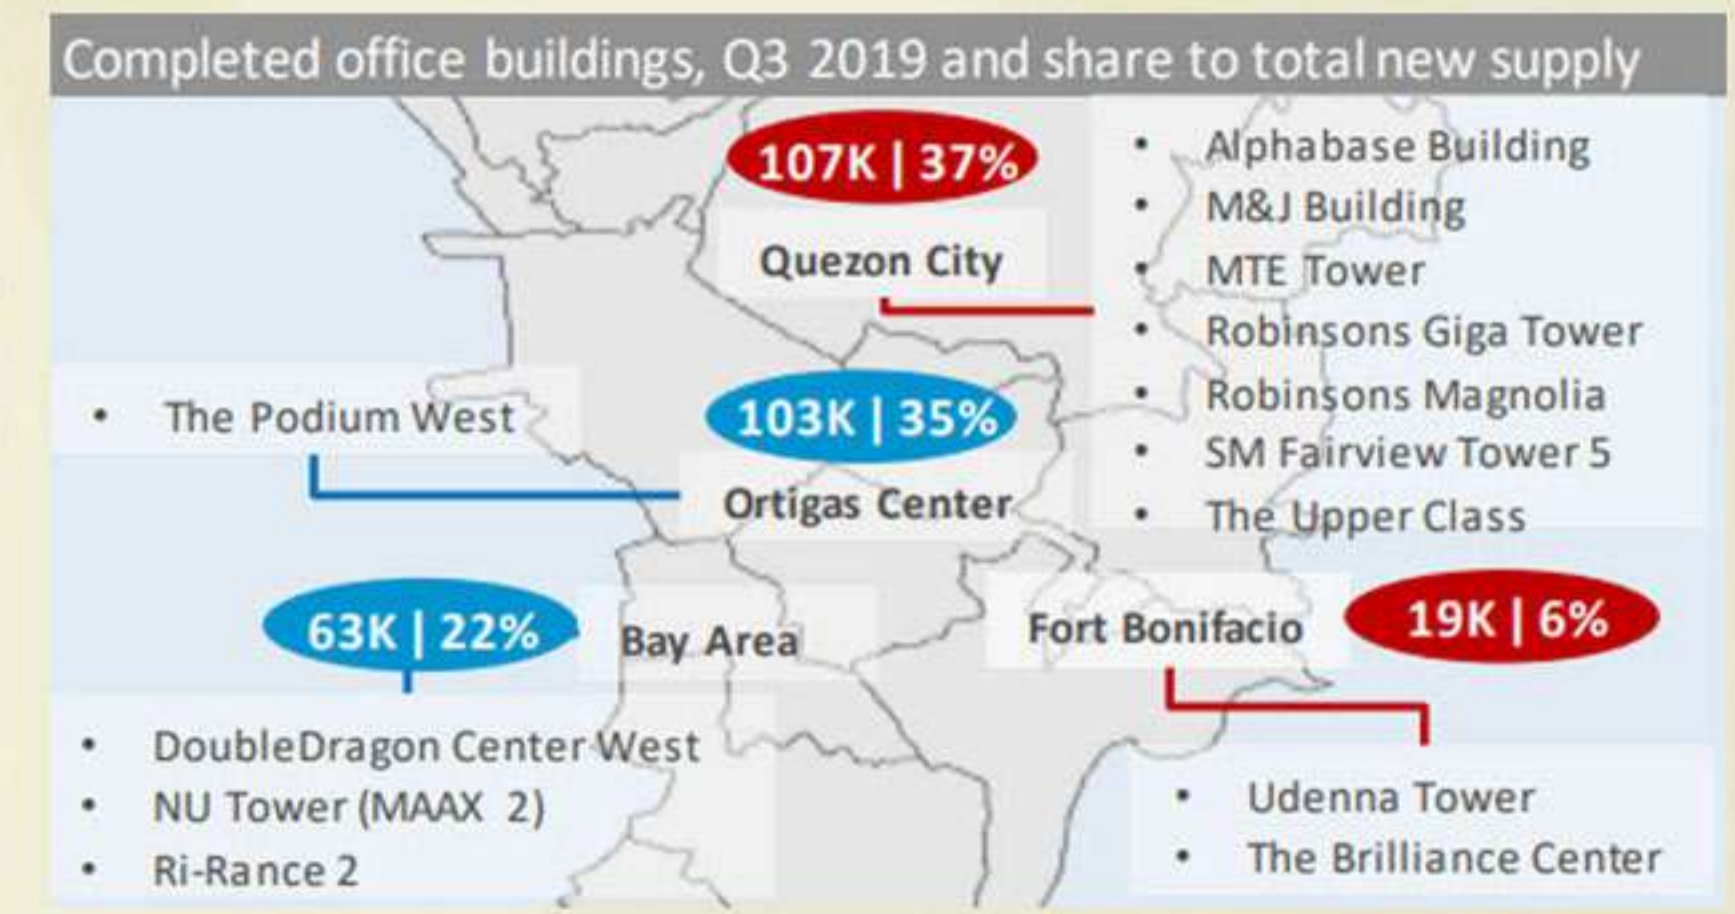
Completed office buildings, Q3 2019 and share to total new supply

107K | 37%

Quezon City

- Alphabase Building
- M&J Building
- MTE Tower
- Robinsons Giga Tower
- Robinsons Magnolia
- SM Fairview Tower 5
- The Upper Class

- The Podium West

103K | 35%

Ortigas Center

63K | 22%

Bay Area

- DoubleDragon Center West
- NU Tower (MAAX 2)
- Ri-Rance 2

Fort Bonifacio

19K | 6%

- Udenna Tower
- The Brilliance Center